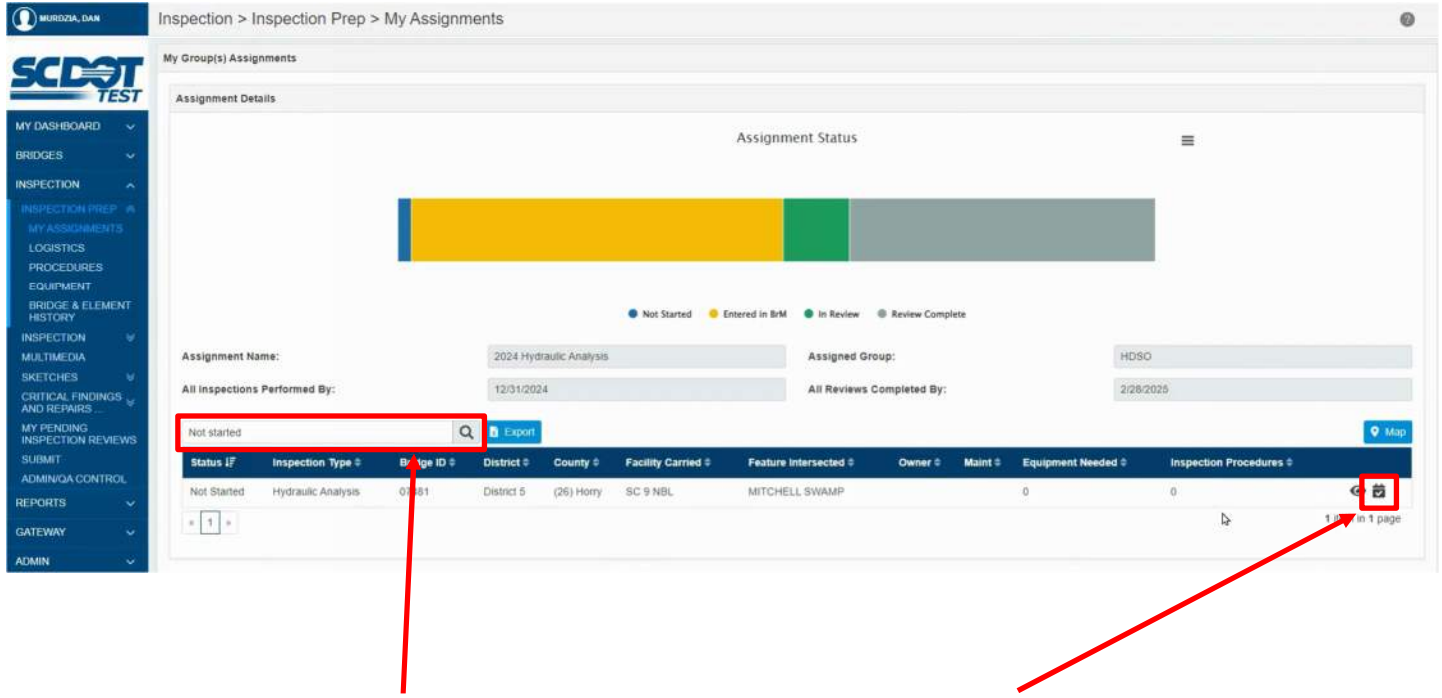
MURDZIA, DAN

Inspection > Inspection Prep > My Assignments

SCDOT TEST

MY DASHBOARD
BRIDGES
INSPECTION
INSPECTION PREP
MY ASSIGNMENTS
LOGISTICS
PROCEDURES
EQUIPMENT
BRIDGE & ELEMENT HISTORY
INSPECTION
MULTIMEDIA
SKETCHES
CRITICAL FINDINGS AND REPAIRS ...
MY PENDING INSPECTION REVIEWS
SUBMIT
ADMIN/QA CONTROL
REPORTS
GATEWAY
ADMIN

My Group(s) Assignments

Assignment Details

Assignment Status

Not Started  Entered in BrM  In Review  Review Complete

Assignment Name: 2024 Hydraulic Analysis
Assigned Group: HDSO
All Inspections Performed By: 12/31/2024
All Reviews Completed By: 2/28/2025

Not started
Export
Map

| Status | Inspection Type | Bridge ID | District | County | Facility Carried | Feature Intersected | Owner | Maint | Equipment Needed | Inspection Procedures |
|---|---|---|---|---|---|---|---|---|---|---|
| Not Started | Hydraulic Analysis | 0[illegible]81 | District 5 | (26) Horry | SC 9 NBL | MITCHELL SWAMP | | | 0 | 0 |

« 1 »

1 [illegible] in 1 page